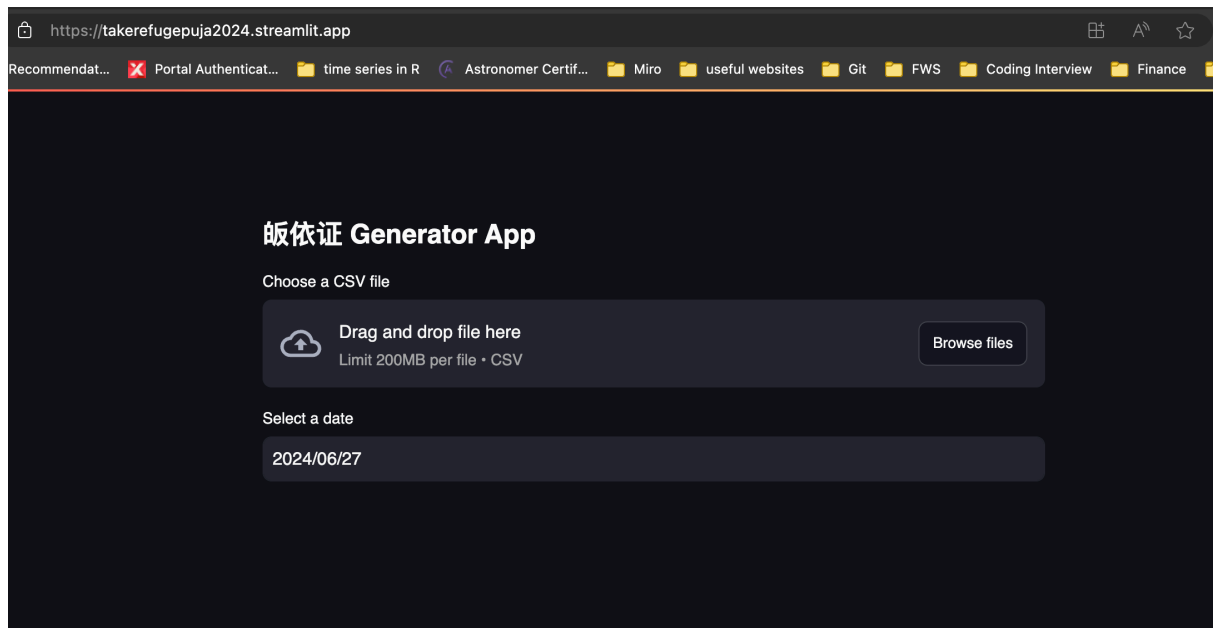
https://takerefugepuja2024.streamlit.app

Recommendat... Portal Authenticat... time series in R Astronomer Certif... Miro useful websites Git FWS Coding Interview Finance

皈依证 Generator App

Choose a CSV file

Drag and drop file here

Limit 200MB per file • CSV

Browse files

Select a date

2024/06/27